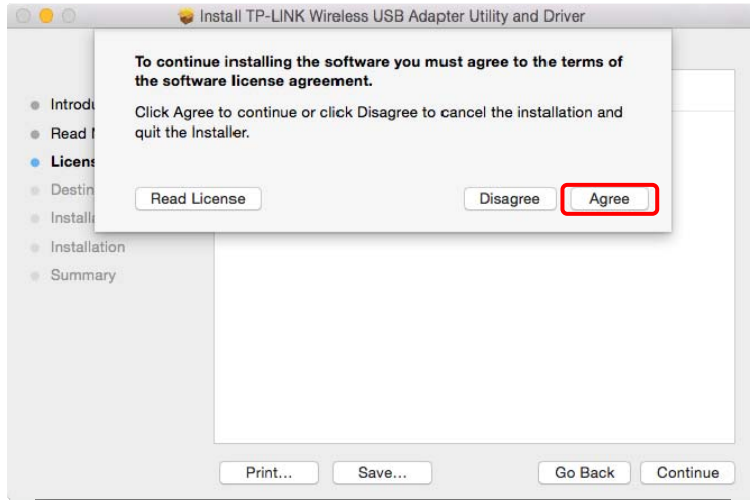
Install TP-LINK Wireless USB Adapter Utility and Driver

To continue installing the software you must agree to the terms of the software license agreement.

Click Agree to continue or click Disagree to cancel the installation and quit the Installer.

Read License

Disagree

Agree

Introdu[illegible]

Read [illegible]

Licens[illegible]

Destin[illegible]

Installa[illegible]

Installation

Summary

Print...

Save...

Go Back

Continue